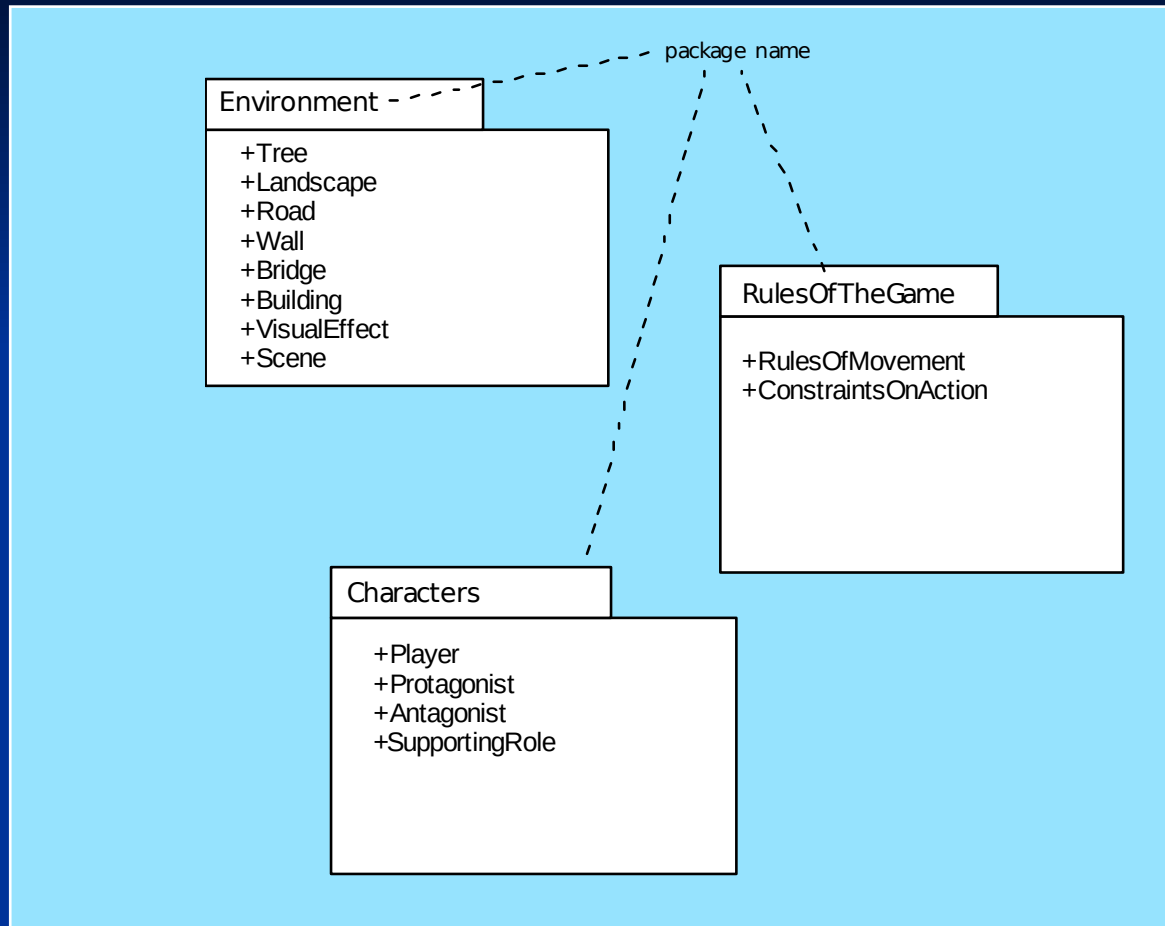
package name

Environment

+Tree
+Landscape
+Road
+Wall
+Bridge
+Building
+VisualEffect
+Scene

RulesOfTheGame

+RulesOfMovement
+ConstraintsOnAction

Characters

+Player
+Protagonist
+Antagonist
+SupportingRole